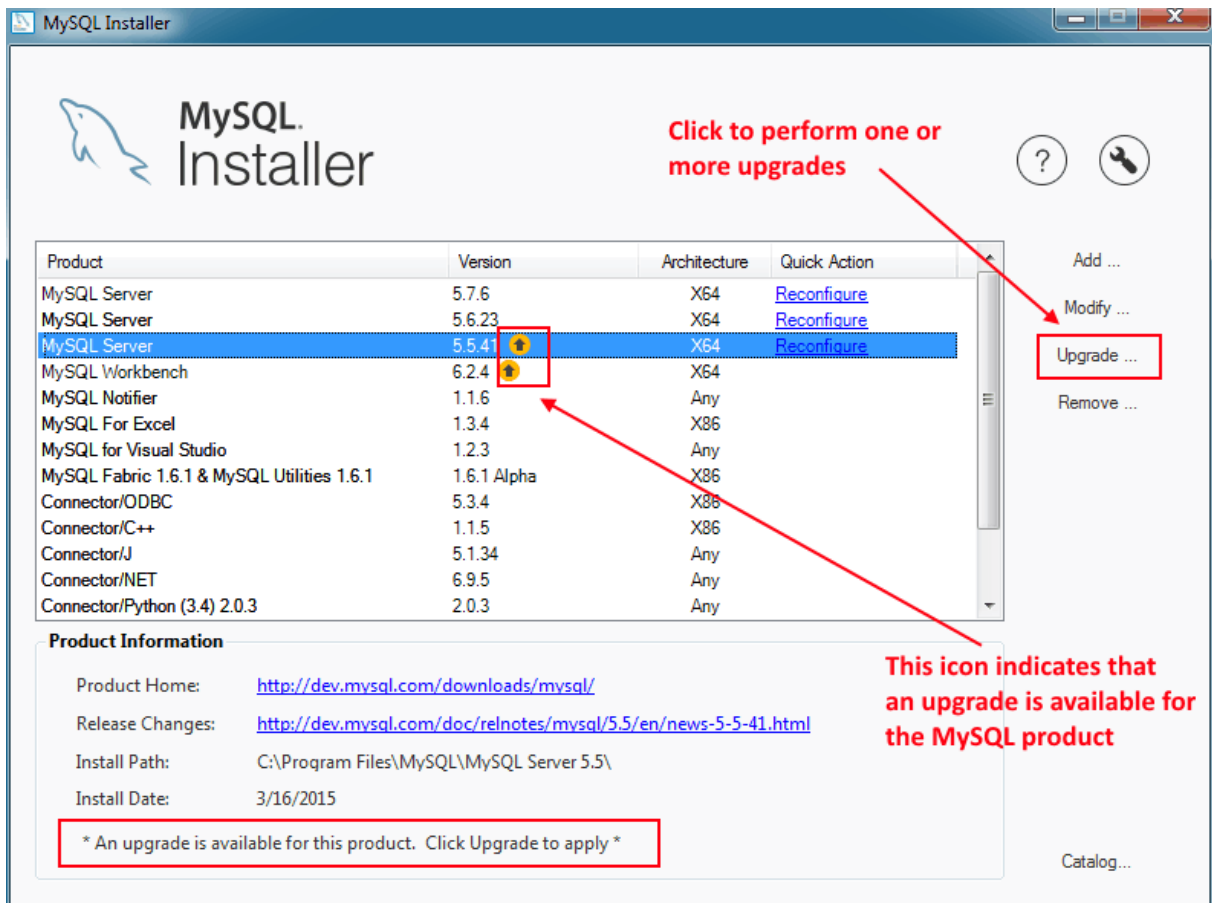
MySQL Installer

MySQL. Installer

Click to perform one or more upgrades

| Product | Version | Architecture | Quick Action |
|---|---|---|---|
| MySQL Server | 5.7.6 | X64 | Reconfigure |
| MySQL Server | 5.6.23 | X64 | Reconfigure |
| MySQL Server | 5.5.41 | X64 | Reconfigure |
| MySQL Workbench | 6.2.4 | X64 | |
| MySQL Notifier | 1.1.6 | Any | |
| MySQL For Excel | 1.3.4 | X86 | |
| MySQL for Visual Studio | 1.2.3 | Any | |
| MySQL Fabric 1.6.1 & MySQL Utilities 1.6.1 | 1.6.1 Alpha | X86 | |
| Connector/ODBC | 5.3.4 | X86 | |
| Connector/C++ | 1.1.5 | X86 | |
| Connector/J | 5.1.34 | Any | |
| Connector/NET | 6.9.5 | Any | |
| Connector/Python (3.4) 2.0.3 | 2.0.3 | Any | |

Add ...
Modify ...
Upgrade ...
Remove ...

Product Information

Product Home: http://dev.mysql.com/downloads/mysql/
Release Changes: http://dev.mysql.com/doc/relnotes/mysql/5.5/en/news-5-5-41.html
Install Path: C:\Program Files\MySQL\MySQL Server 5.5\
Install Date: 3/16/2015

* An upgrade is available for this product. Click Upgrade to apply *

This icon indicates that an upgrade is available for the MySQL product

Catalog...